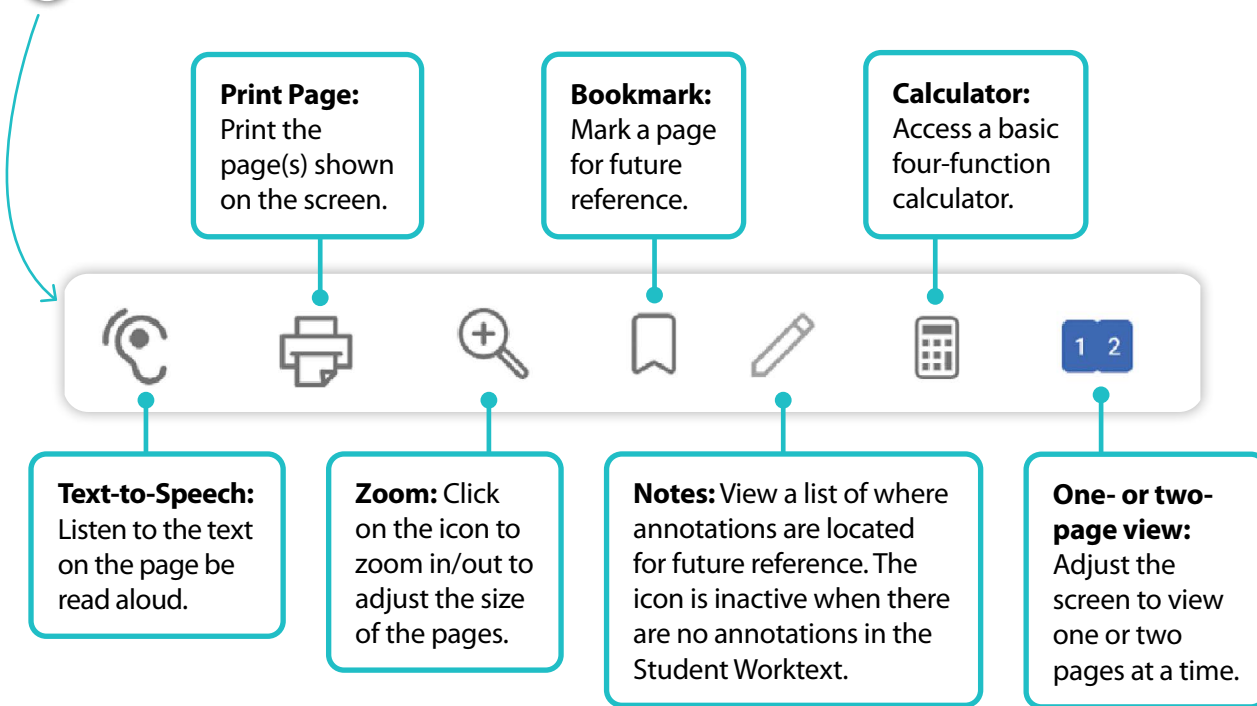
**Print Page:** Print the page(s) shown on the screen.

**Bookmark:** Mark a page for future reference.

**Calculator:** Access a basic four-function calculator.

1 2

**Text-to-Speech:** Listen to the text on the page be read aloud.

**Zoom:** Click on the icon to zoom in/out to adjust the size of the pages.

**Notes:** View a list of where annotations are located for future reference. The icon is inactive when there are no annotations in the Student Worktext.

**One- or two-page view:** Adjust the screen to view one or two pages at a time.